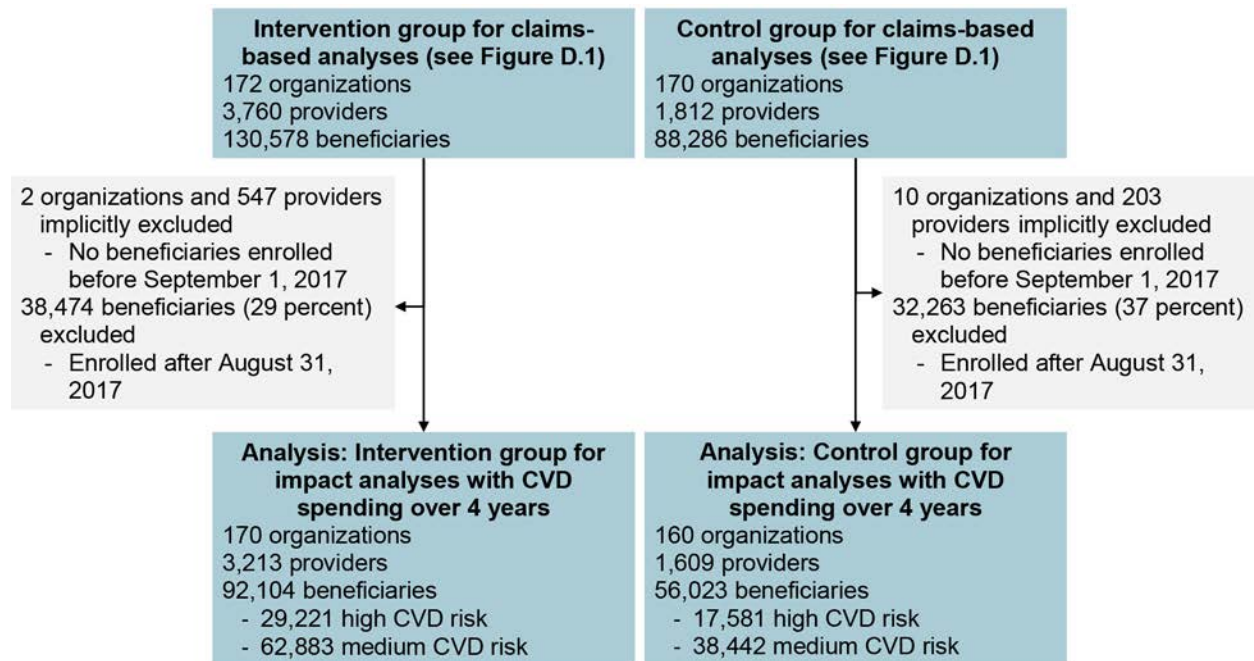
**Intervention group for claims-based analyses (see Figure D.1)**
172 organizations
3,760 providers
130,578 beneficiaries

**Control group for claims-based analyses (see Figure D.1)**
170 organizations
1,812 providers
88,286 beneficiaries

2 organizations and 547 providers implicitly excluded
- No beneficiaries enrolled before September 1, 2017
38,474 beneficiaries (29 percent) excluded
- Enrolled after August 31, 2017

10 organizations and 203 providers implicitly excluded
- No beneficiaries enrolled before September 1, 2017
32,263 beneficiaries (37 percent) excluded
- Enrolled after August 31, 2017

**Analysis: Intervention group for impact analyses with CVD spending over 4 years**
170 organizations
3,213 providers
92,104 beneficiaries
- 29,221 high CVD risk
- 62,883 medium CVD risk

**Analysis: Control group for impact analyses with CVD spending over 4 years**
160 organizations
1,609 providers
56,023 beneficiaries
- 17,581 high CVD risk
- 38,442 medium CVD risk